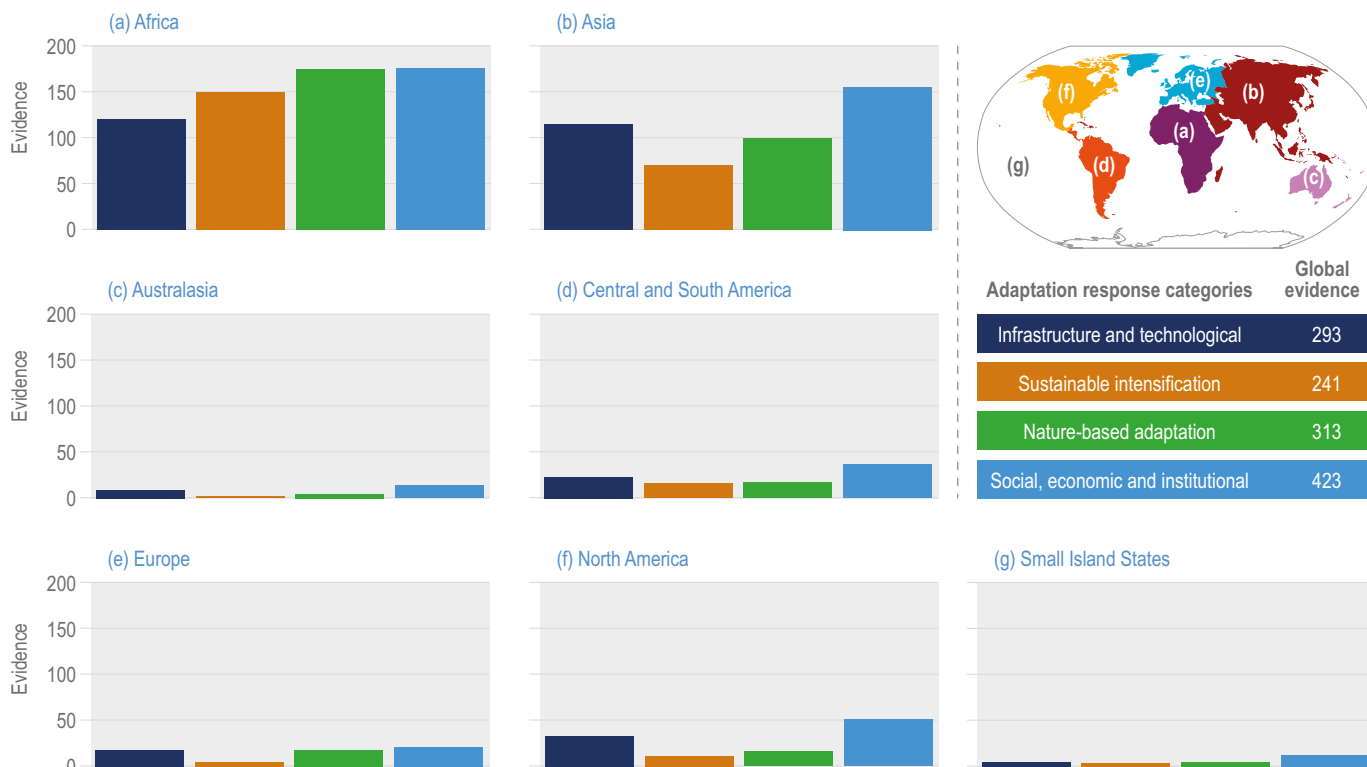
(a) Africa

Evidence
200
150
100
50
0

(b) Asia

(f) (e) (b) (a) (g) (d) (c)

(c) Australasia

Evidence
200
150
100
50
0

(d) Central and South America

Adaptation response categories

Global evidence

| Adaptation response categories | Global evidence |
|---|---|
| Infrastructure and technological | 293 |
| Sustainable intensification | 241 |
| Nature-based adaptation | 313 |
| Social, economic and institutional | 423 |

(e) Europe

Evidence
200
150
100
50
0

(f) North America

(g) Small Island States